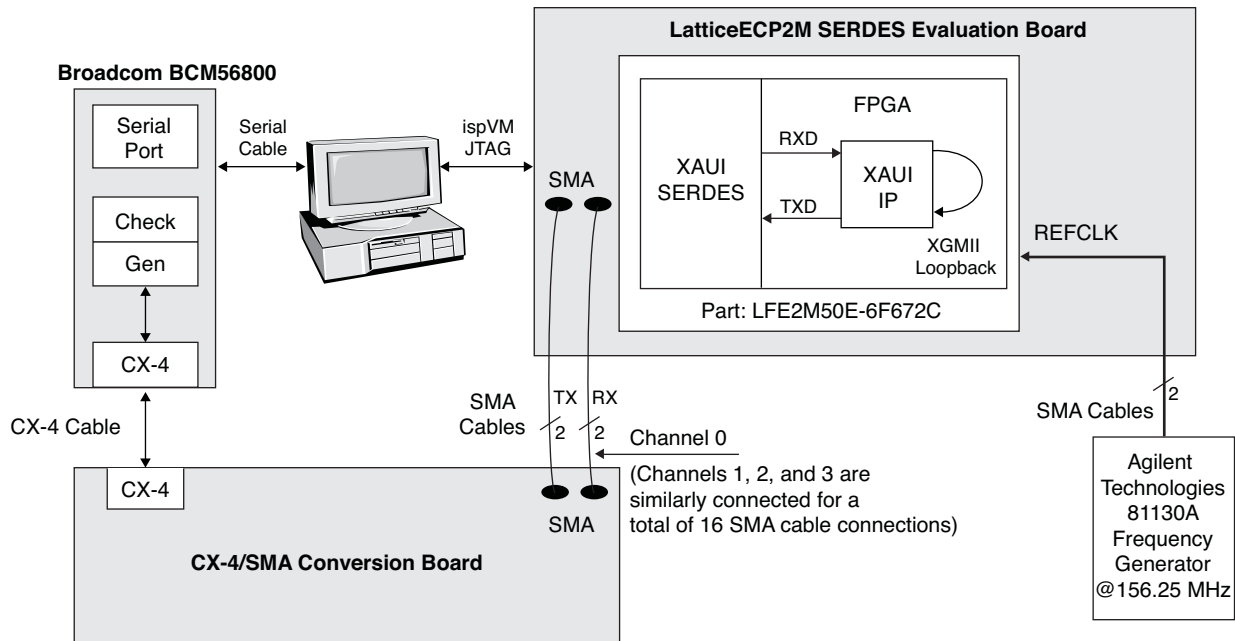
LatticeECP2M SERDES Evaluation Board

Broadcom BCM56800

Serial Port

Serial Cable

ispVM JTAG

FPGA

XAUI SERDES

RXD

XAUI IP

TXD

SMA

Check

Gen

REFCLK

XGMII Loopback

Part: LFE2M50E-6F672C

CX-4

SMA Cables

TX

RX

2

2

CX-4 Cable

Channel 0

SMA Cables

2

CX-4

(Channels 1, 2, and 3 are similarly connected for a total of 16 SMA cable connections)

SMA

CX-4/SMA Conversion Board

Agilent Technologies 81130A Frequency Generator @156.25 MHz